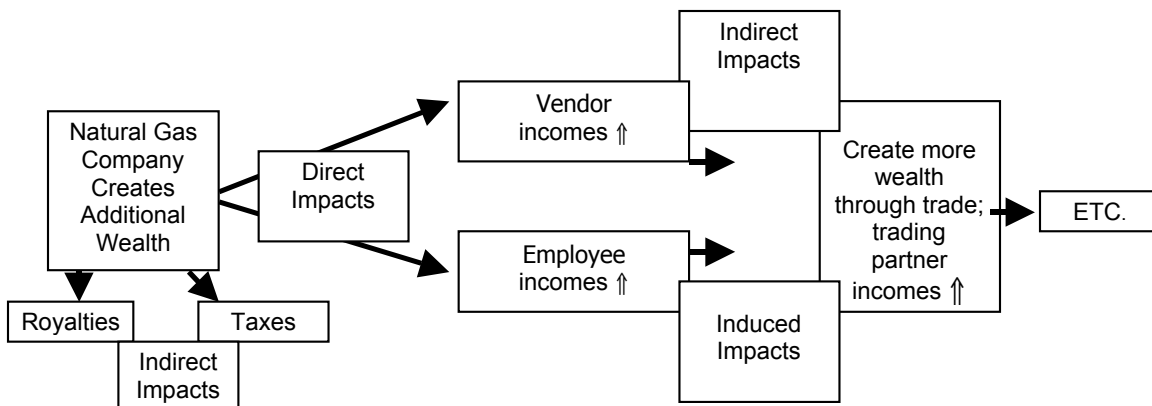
Natural Gas Company Creates Additional Wealth

Royalties

Taxes

Indirect Impacts

Direct Impacts

Vendor incomes ⇑

Employee incomes ⇑

Indirect Impacts

Create more wealth through trade; trading partner incomes ⇑

Induced Impacts

ETC.